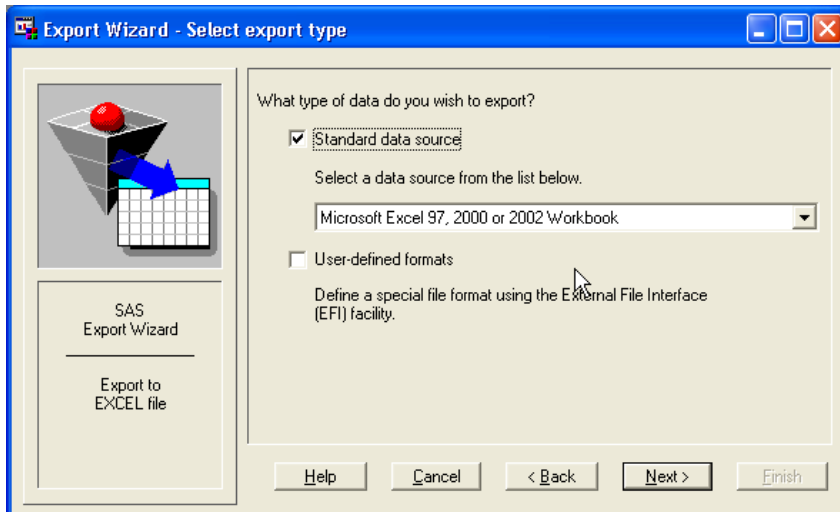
Export Wizard - Select export type

SAS
Export Wizard

Export to
EXCEL file

What type of data do you wish to export?

☑ Standard data source

Select a data source from the list below.

Microsoft Excel 97, 2000 or 2002 Workbook

☐ User-defined formats

Define a special file format using the External File Interface (EFI) facility.

Help | Cancel | < Back | Next > | Finish